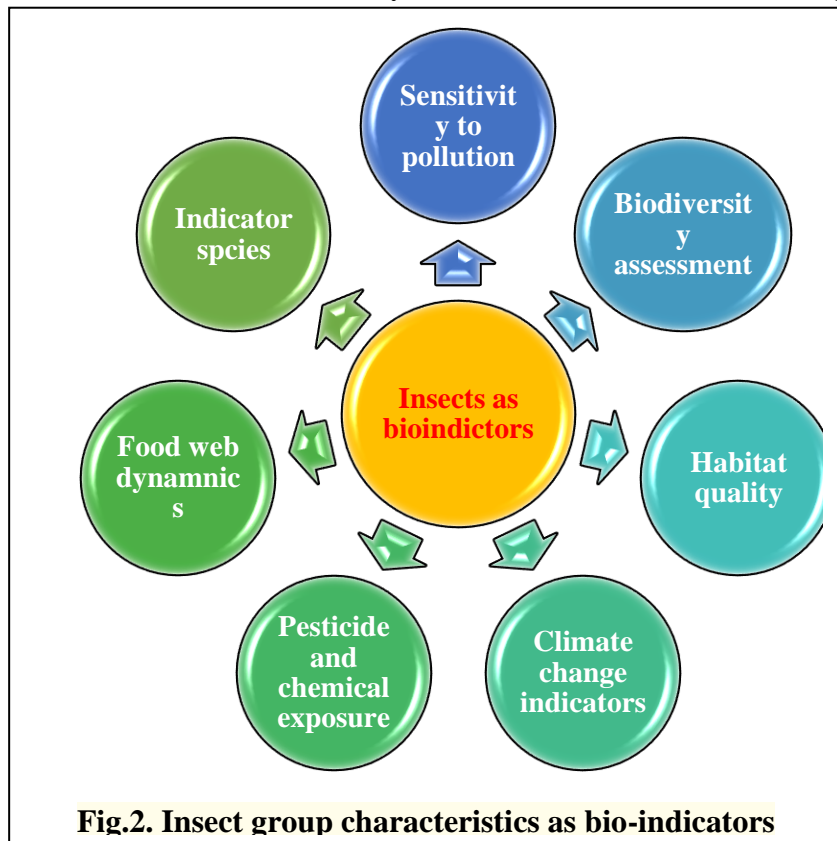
Insects as bioindictors

Sensitivit y to pollution

Biodiversit y assessment

Habitat quality

Climate change indicators

Pesticide and chemical exposure

Food web dynamnic s

Indicator spcies

Fig.2. Insect group characteristics as bio-indicators